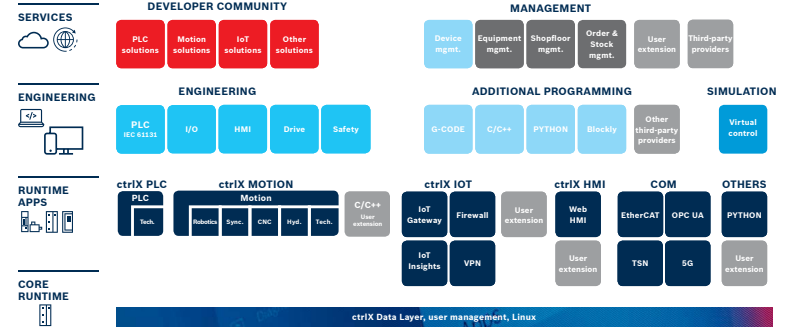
SERVICES

DEVELOPER COMMUNITY

PLC solutions

Motion solutions

IoT solutions

Other solutions

MANAGEMENT

Device mgmt.

Equipment mgmt.

Shopfloor mgmt.

Order & Stock mgmt.

User extension

Third-party providers

ENGINEERING

ENGINEERING

PLC IEC 61131

I/O

HMI

Drive

Safety

ADDITIONAL PROGRAMMING

G-CODE

C/C++

PYTHON

Blockly

Other third-party providers

SIMULATION

Virtual control

RUNTIME APPS

ctrlX PLC

PLC

Tech.

ctrlX MOTION

Motion

Robotics

Sync.

CNC

Hyd.

Tech.

C/C++

User extension

ctrlX IOT

IoT Gateway

Firewall

User extension

IoT Insights

VPN

ctrlX HMI

Web HMI

User extension

COM

EtherCAT

OPC UA

TSN

5G

OTHERS

PYTHON

User extension

CORE RUNTIME

ctrlX Data Layer, user management, Linux